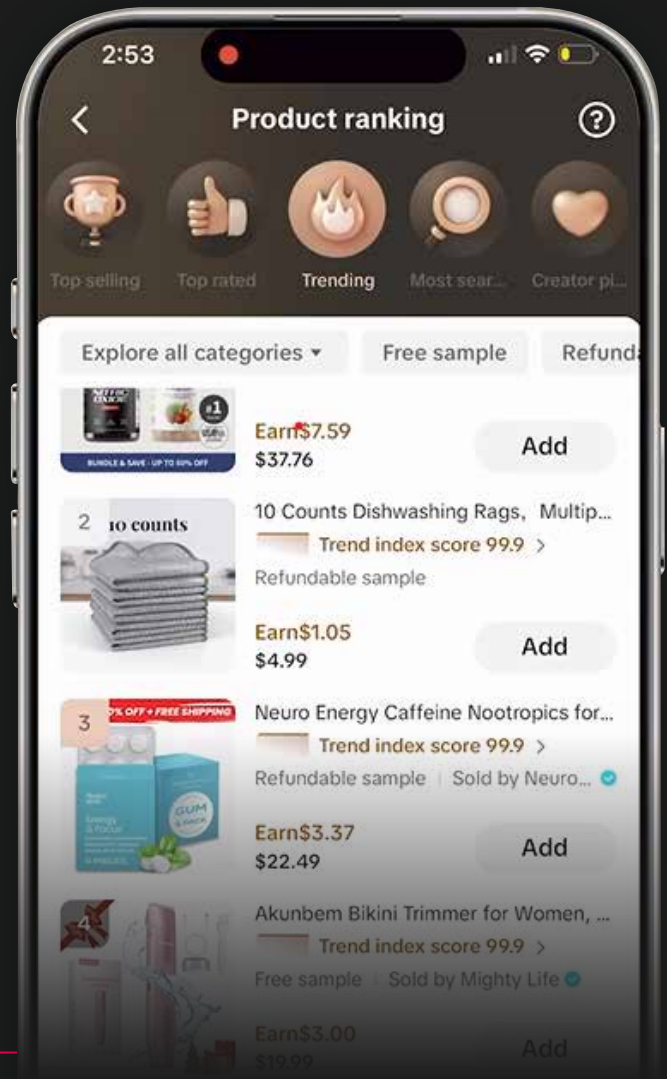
2:53

Product ranking

Top selling
Top rated
Trending
Most sear...
Creator pi...

Explore all categories ▾
Free sample
Refunda

BUNDLE & SAVE · UP TO 60% OFF
Earn$7.59
$37.76
Add

2
10 counts
10 Counts Dishwashing Rags, Multip...
Trend index score 99.9 >
Refundable sample
Earn$1.05
$4.99
Add

3
% OFF + FREE SHIPPING
GUM
Neuro Energy Caffeine Nootropics for...
Trend index score 99.9 >
Refundable sample | Sold by Neuro...
Earn$3.37
$22.49
Add

4
Akunbem Bikini Trimmer for Women, ...
Trend index score 99.9 >
Free sample | Sold by Mighty Life
Earn$3.00
$19.99
Add